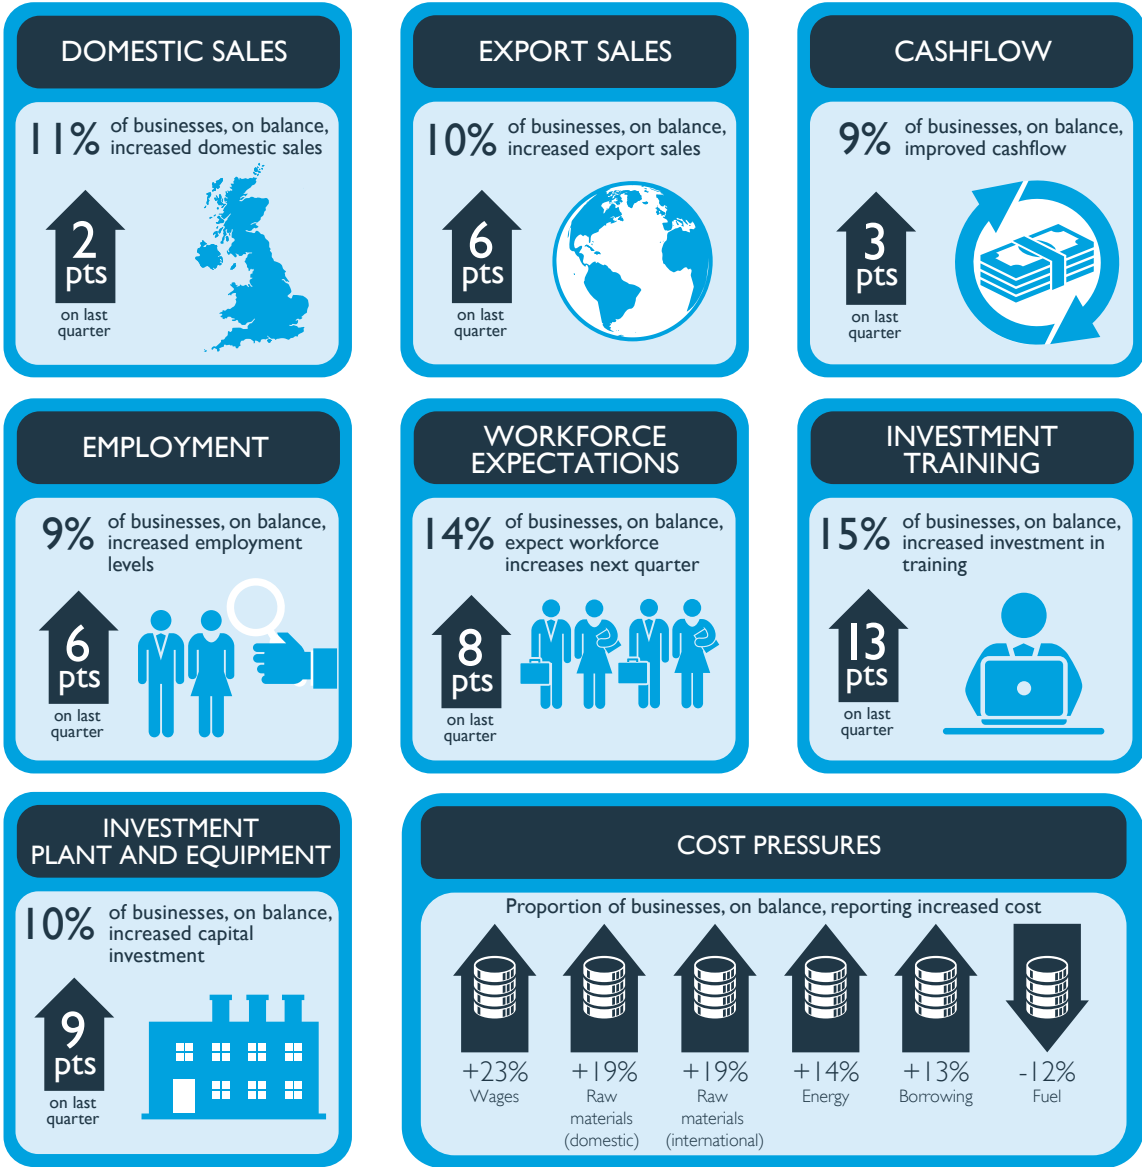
DOMESTIC SALES

11% of businesses, on balance, increased domestic sales

2 pts on last quarter

EXPORT SALES

10% of businesses, on balance, increased export sales

6 pts on last quarter

CASHFLOW

9% of businesses, on balance, improved cashflow

3 pts on last quarter

EMPLOYMENT

9% of businesses, on balance, increased employment levels

6 pts on last quarter

WORKFORCE EXPECTATIONS

14% of businesses, on balance, expect workforce increases next quarter

8 pts on last quarter

INVESTMENT TRAINING

15% of businesses, on balance, increased investment in training

13 pts on last quarter

INVESTMENT PLANT AND EQUIPMENT

10% of businesses, on balance, increased capital investment

9 pts on last quarter

COST PRESSURES

Proportion of businesses, on balance, reporting increased cost

+23% Wages

+19% Raw materials (domestic)

+19% Raw materials (international)

+14% Energy

+13% Borrowing

-12% Fuel